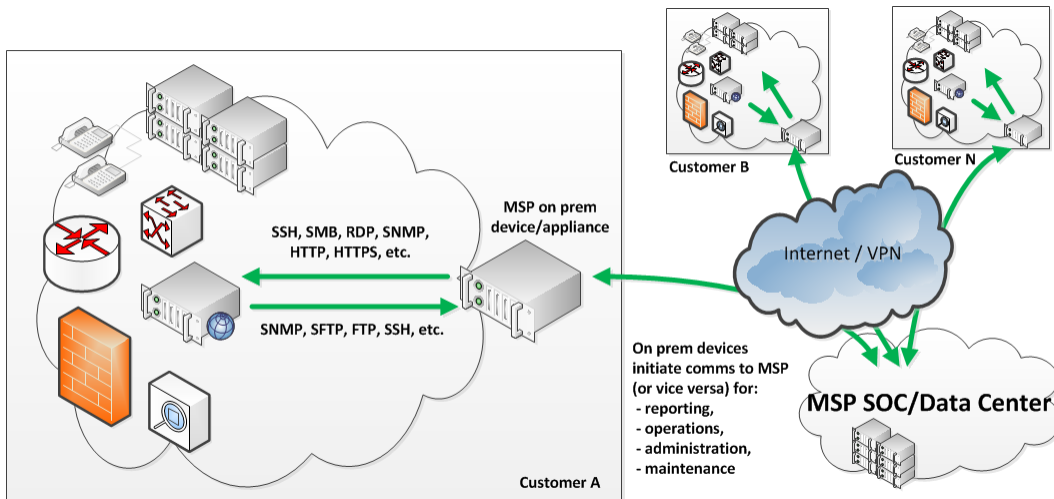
Customer B

Customer N

MSP on prem device/appliance

SSH, SMB, RDP, SNMP, HTTP, HTTPS, etc.

SNMP, SFTP, FTP, SSH, etc.

Internet / VPN

On prem devices initiate comms to MSP (or vice versa) for:
- reporting,
- operations,
- administration,
- maintenance

MSP SOC/Data Center

Customer A